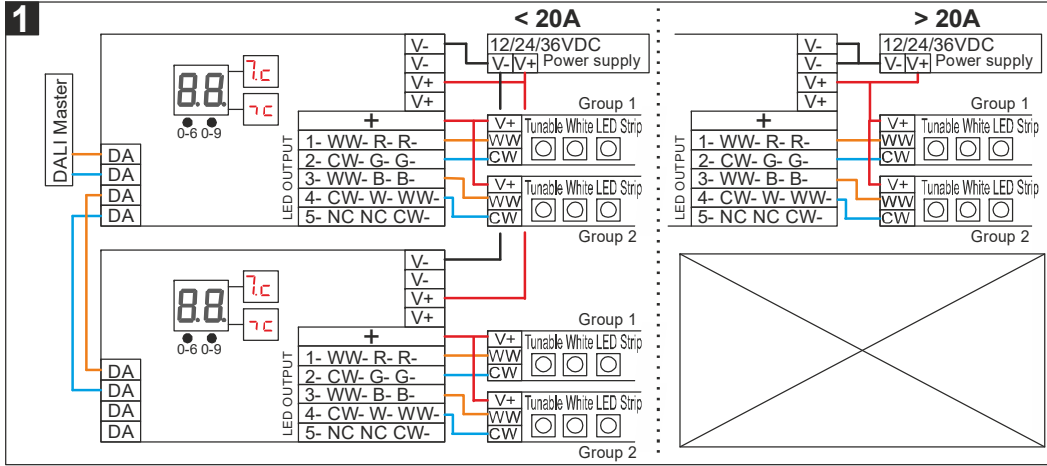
1

< 20A

DALI Master

DA
DA
DA
DA

88.
0-6 0-9

V-
V-
V+
V+

12/24/36VDC
V- V+ Power supply

+
LED OUTPUT
1- WW- R- R-
2- CW- G- G-
3- WW- B- B-
4- CW- W- WW-
5- NC NC CW-

Group 1
V+
WW
CW
Tunable White LED Strip

V+
WW
CW
Tunable White LED Strip
Group 2

DA
DA
DA
DA

88.
0-6 0-9

V-
V-
V+
V+

+
LED OUTPUT
1- WW- R- R-
2- CW- G- G-
3- WW- B- B-
4- CW- W- WW-
5- NC NC CW-

Group 1
V+
WW
CW
Tunable White LED Strip

V+
WW
CW
Tunable White LED Strip
Group 2

> 20A

V-
V-
V+
V+

12/24/36VDC
V- V+ Power supply

+
LED OUTPUT
1- WW- R- R-
2- CW- G- G-
3- WW- B- B-
4- CW- W- WW-
5- NC NC CW-

Group 1
V+
WW
CW
Tunable White LED Strip

V+
WW
CW
Tunable White LED Strip
Group 2